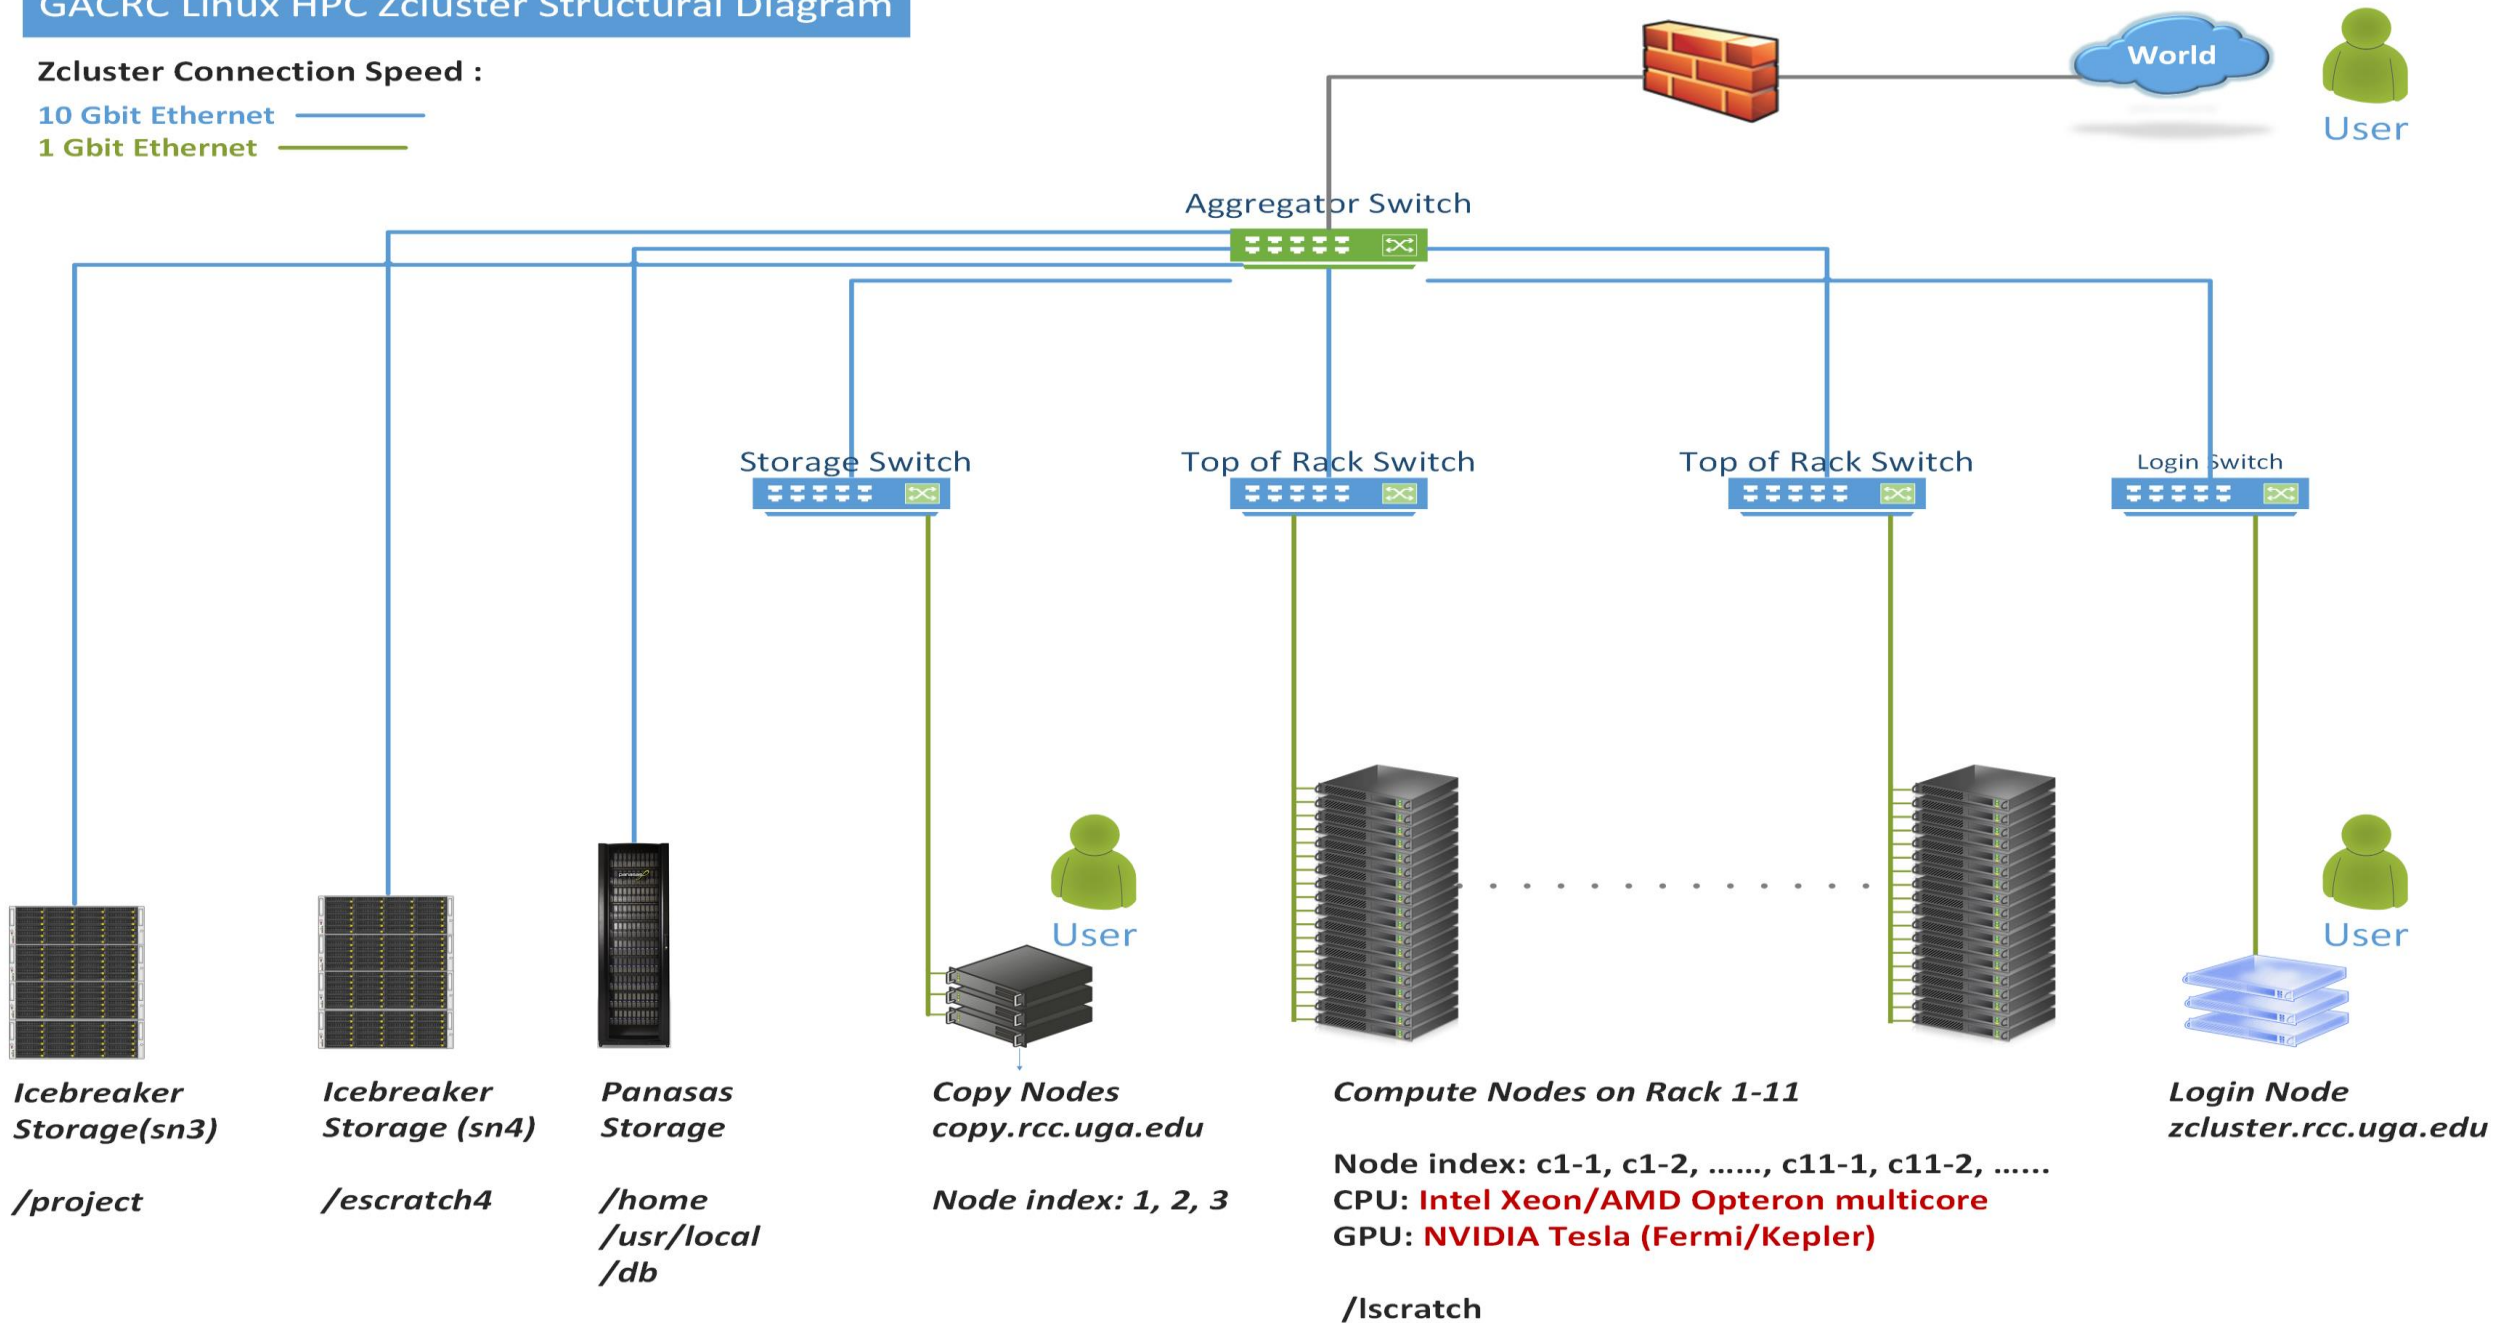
GACRC Linux HPC Zcluster Structural Diagram

Zcluster Connection Speed :

10 Gbit Ethernet

1 Gbit Ethernet

World

User

Aggregator Switch

Storage Switch

Top of Rack Switch

Top of Rack Switch

Login Switch

User

User

Icebreaker Storage(sn3)

/project

Icebreaker Storage (sn4)

/escratch4

Panasas Storage

/home
/usr/local
/db

Copy Nodes
copy.rcc.uga.edu

Node index: 1, 2, 3

Compute Nodes on Rack 1-11

Node index: c1-1, c1-2, ……, c11-1, c11-2, ……
CPU: Intel Xeon/AMD Opteron multicore
GPU: NVIDIA Tesla (Fermi/Kepler)

/lscratch

Login Node
zcluster.rcc.uga.edu